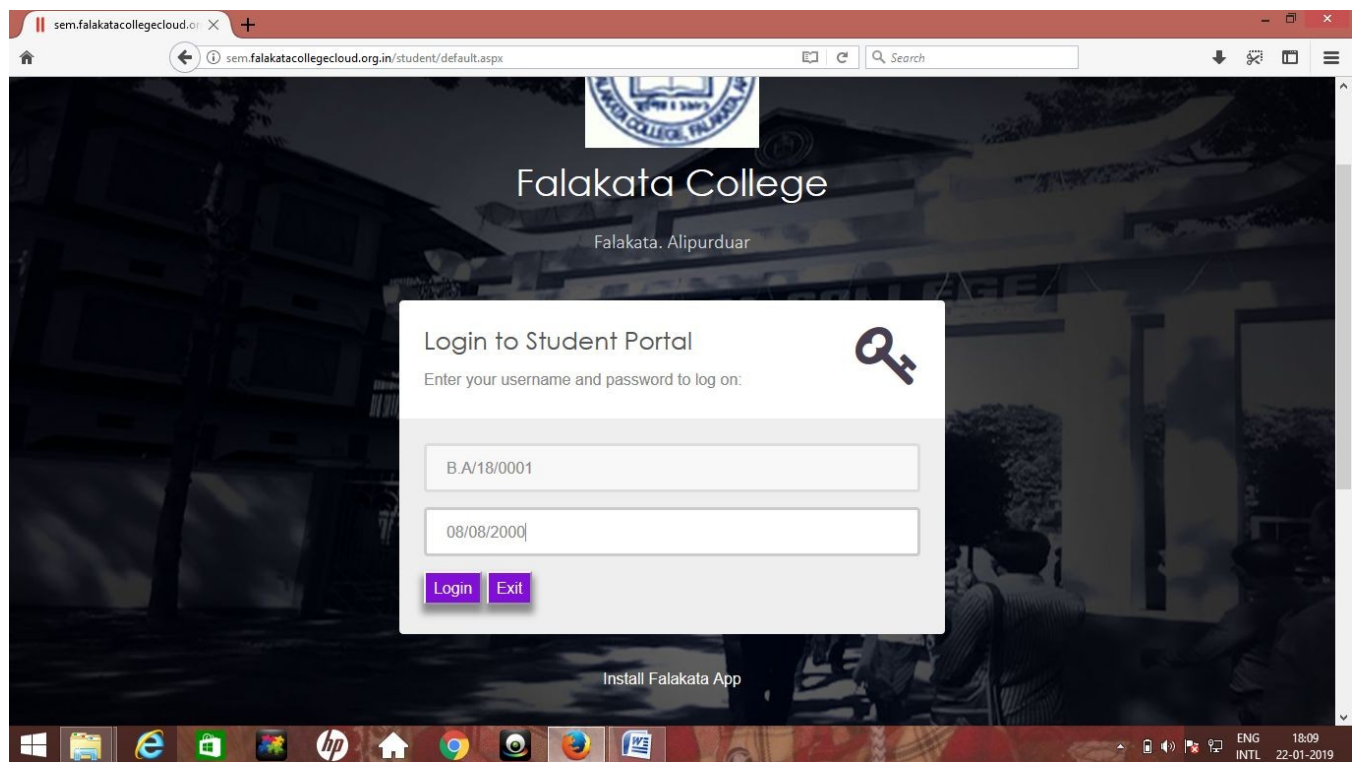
sem.falakatacollegecloud.or ×

sem.falakatacollegecloud.org.in/student/default.aspx

Search

Falakata College

Falakata. Alipurduar

Login to Student Portal

Enter your username and password to log on:

B.A/18/0001

08/08/2000

Login Exit

Install Falakata App

ENG INTL 18:09 22-01-2019